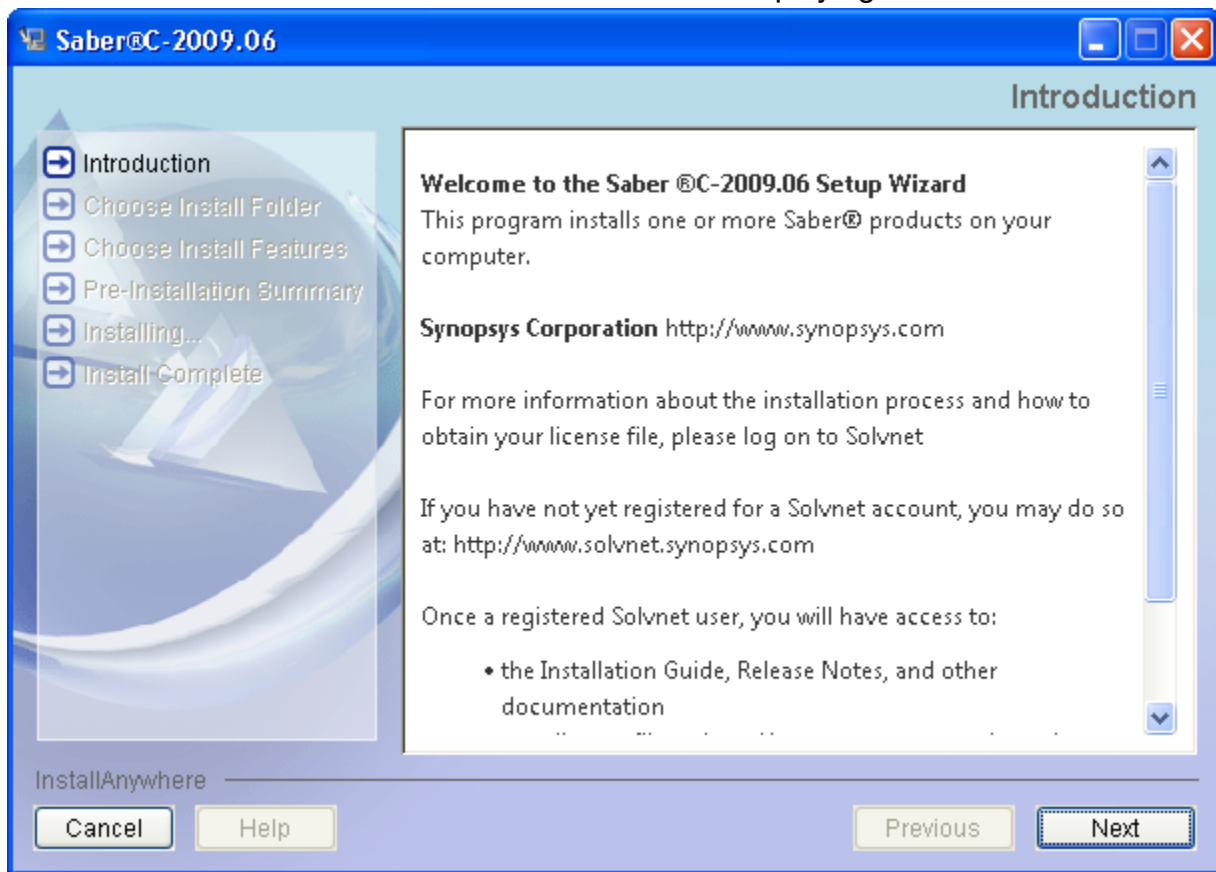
Saber®C-2009.06

Introduction

Introduction
Choose Install Folder
Choose Install Features
Pre-Installation Summary
Installing...
Install Complete

**Welcome to the Saber ®C-2009.06 Setup Wizard**
This program installs one or more Saber® products on your computer.

**Synopsys Corporation** http://www.synopsys.com

For more information about the installation process and how to obtain your license file, please log on to Solvnet

If you have not yet registered for a Solvnet account, you may do so at: http://www.solvnet.synopsys.com

Once a registered Solvnet user, you will have access to:

• the Installation Guide, Release Notes, and other documentation

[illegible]

InstallAnywhere

Cancel Help Previous Next